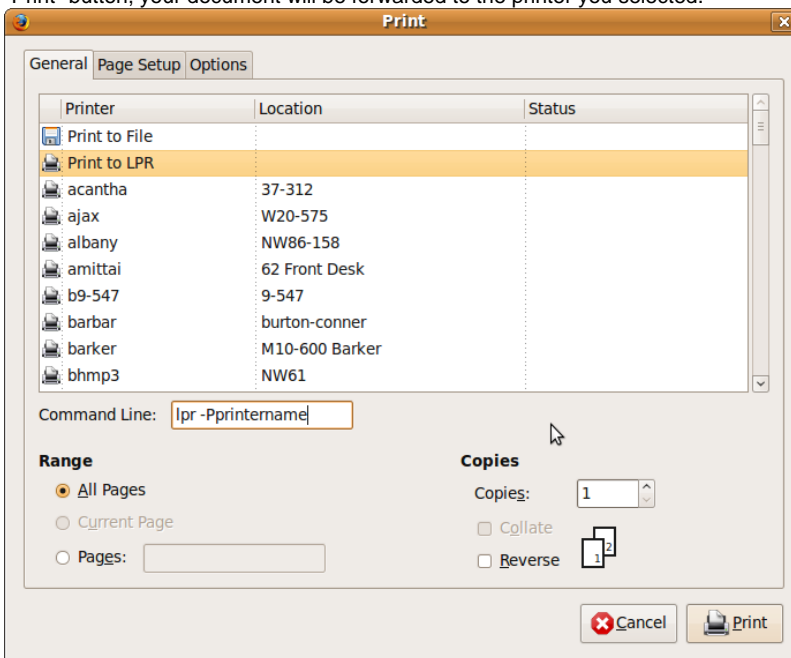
Print

General | Page Setup | Options

| Printer | Location | Status |
|---|---|---|
| Print to File | | |
| Print to LPR | | |
| acantha | 37-312 | |
| ajax | W20-575 | |
| albany | NW86-158 | |
| amittai | 62 Front Desk | |
| b9-547 | 9-547 | |
| barbar | burton-conner | |
| barker | M10-600 Barker | |
| bhmp3 | NW61 | |

Command Line: lpr -Pprintername

Range

All Pages

Current Page

Pages:

Copies

Copies: 1

Collate

Reverse

2

1

Cancel

Print